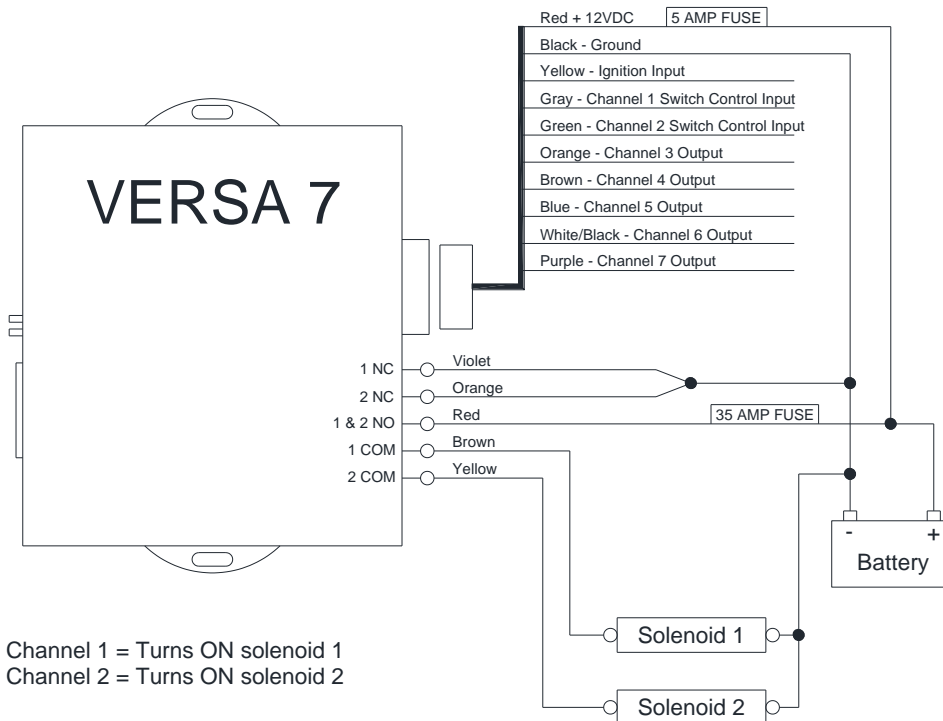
Red + 12VDC
5 AMP FUSE
Black - Ground
Yellow - Ignition Input
Gray - Channel 1 Switch Control Input
Green - Channel 2 Switch Control Input
Orange - Channel 3 Output
Brown - Channel 4 Output
Blue - Channel 5 Output
White/Black - Channel 6 Output
Purple - Channel 7 Output

VERSA 7

1 NC
Violet
2 NC
Orange
1 & 2 NO
Red
35 AMP FUSE
1 COM
Brown
2 COM
Yellow

-
+
Battery

Solenoid 1
Solenoid 2

Channel 1 = Turns ON solenoid 1
Channel 2 = Turns ON solenoid 2